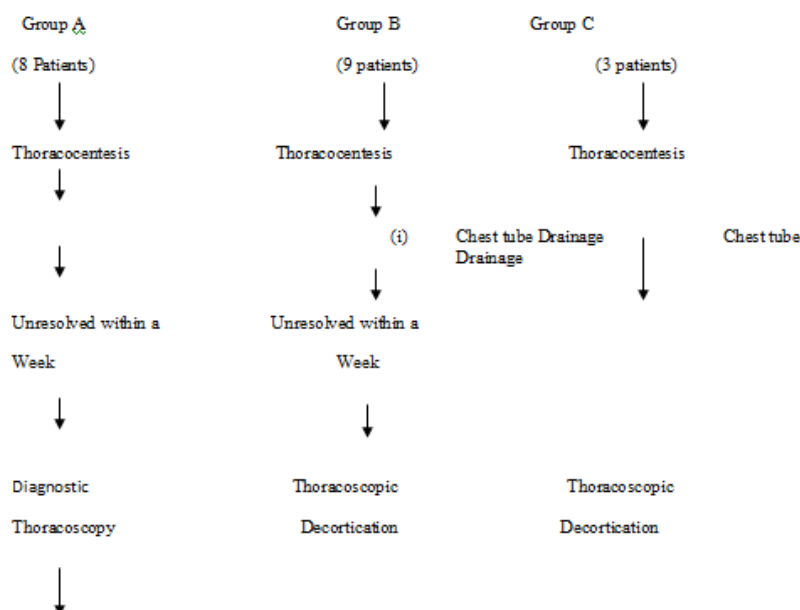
Group A Group B Group C

(8 Patients) (9 patients) (3 patients)

Thoracocentesis Thoracocentesis Thoracocentesis

(i) Chest tube Drainage Chest tube Drainage

Unresolved within a Week Unresolved within a Week

Diagnostic Thoracoscopy Thoracoscopic Decortication Thoracoscopic Decortication